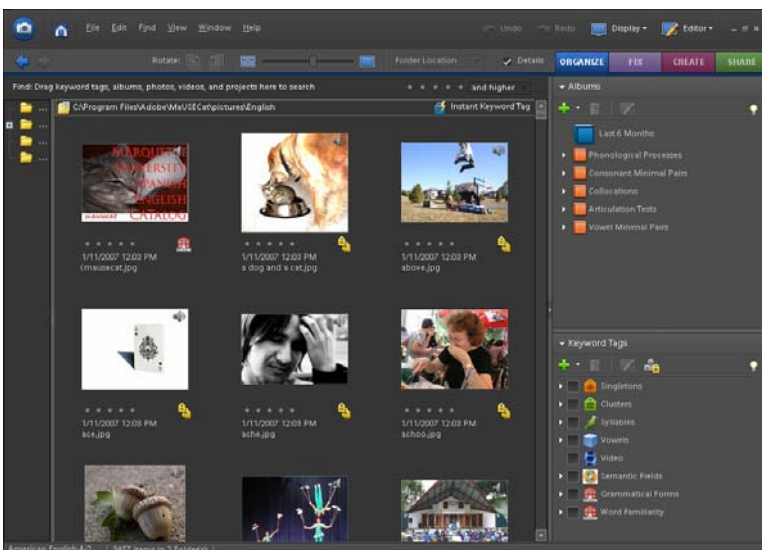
File Edit Find View Window Help

Undo Redo Display Editor

Rotate: Folder Location Details

ORGANIZE FIX CREATE SHARE

Find: Drag keyword tags, albums, photos, videos, and projects here to search and higher

C:\Program Files\Adobe\MaUSECat\pictures\English

Instant Keyword Tag

MARQUETTE UNIVERSITY SPANISH ENGLISH CATALOG

1/11/2007 12:03 PM
(mausecat.jpg

1/11/2007 12:03 PM
a dog and a cat.jpg

1/11/2007 12:03 PM
above.jpg

1/11/2007 12:03 PM
ace.jpg

1/11/2007 12:03 PM
ache.jpg

1/11/2007 12:03 PM
schoo.jpg

Albums

Last 6 Months

Phonological Processes

Consonant Minimal Pairs

Collocations

Articulation Tests

Vowel Minimal Pairs

Keyword Tags

Singletons

Clusters

Syllables

Vowels

Video

Semantic Fields

Grammatical Forms

Word Familiarity

American English 4/2 3457 items in 2 folder(s)